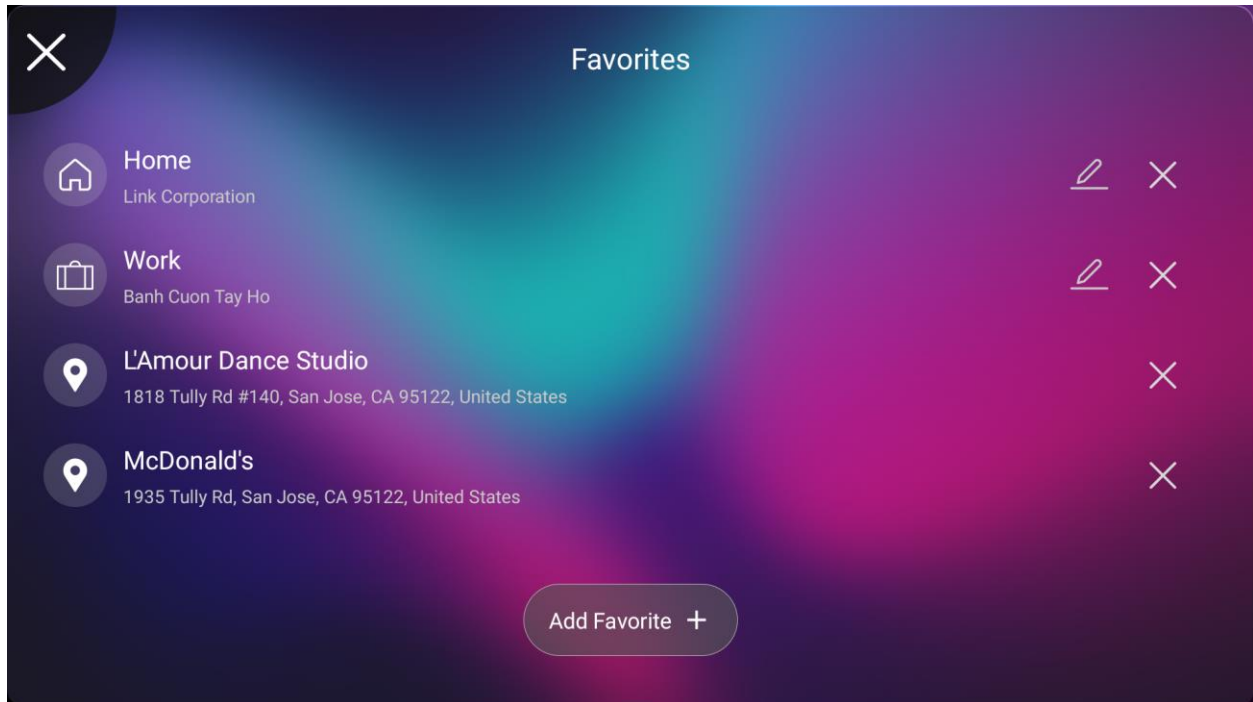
Favorites

Home
Link Corporation

Work
Banh Cuon Tay Ho

L'Amour Dance Studio
1818 Tully Rd #140, San Jose, CA 95122, United States

McDonald's
1935 Tully Rd, San Jose, CA 95122, United States

Add Favorite +